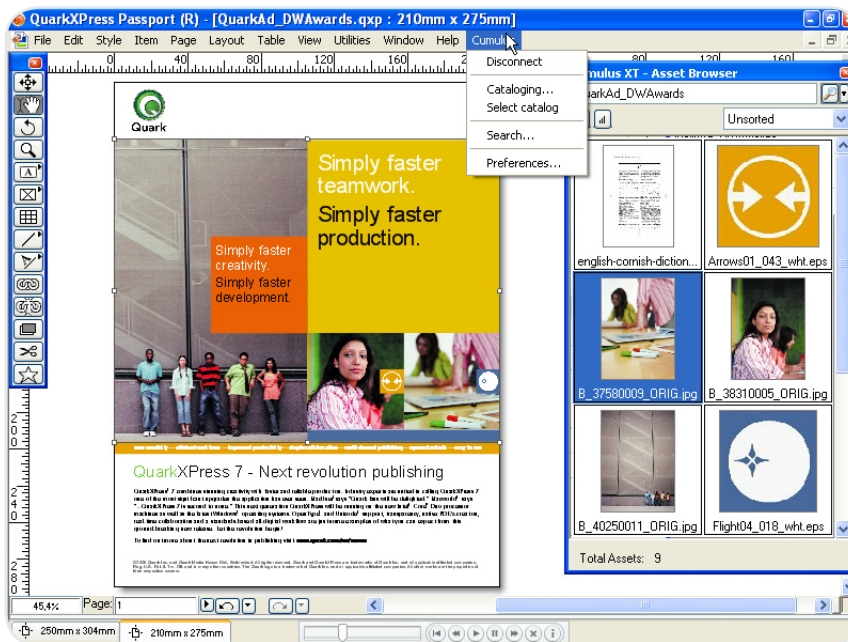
QuarkXPress Passport (R) - [QuarkAd_DWAwards.qxp : 210mm x 275mm]

File Edit Style Item Page Layout Table View Utilities Window Help Cumulus

Disconnect
Cataloging...
Select catalog
Search...
Preferences...

umulus XT - Asset Browser
uarkAd_DWAwards
Unsorted

english-cornish-diction...
Arrows01_043_wht.eps
B_37580009_ORIG.jpg
B_38310005_ORIG.jpg
B_40250011_ORIG.jpg
Flight04_018_wht.eps

Total Assets: 9

Quark

Simply faster teamwork.

Simply faster production.

Simply faster creativity.

Simply faster development.

QuarkXPress 7 - Next revolution publishing

45,4%
Page: 1

250mm x 304mm
210mm x 275mm